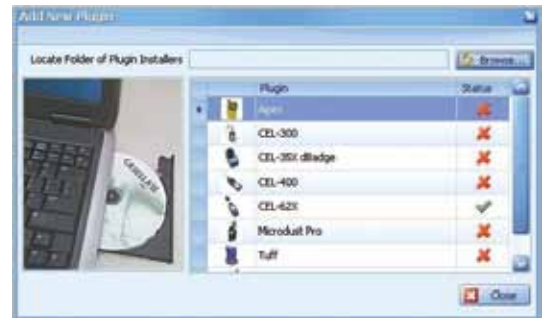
Add New Plugin

Locate Folder of Plugin Installers

Browse...

| | Plugin | Status |
|---|---|---|
| ▸ | Apex | ✗ |
| | CEL-300 | ✗ |
| | CEL-35X dBadge | ✗ |
| | CEL-400 | ✗ |
| | CEL-62X | ✓ |
| | Microdust Pro | ✗ |
| | Tuff | ✗ |

CASELLA

Close